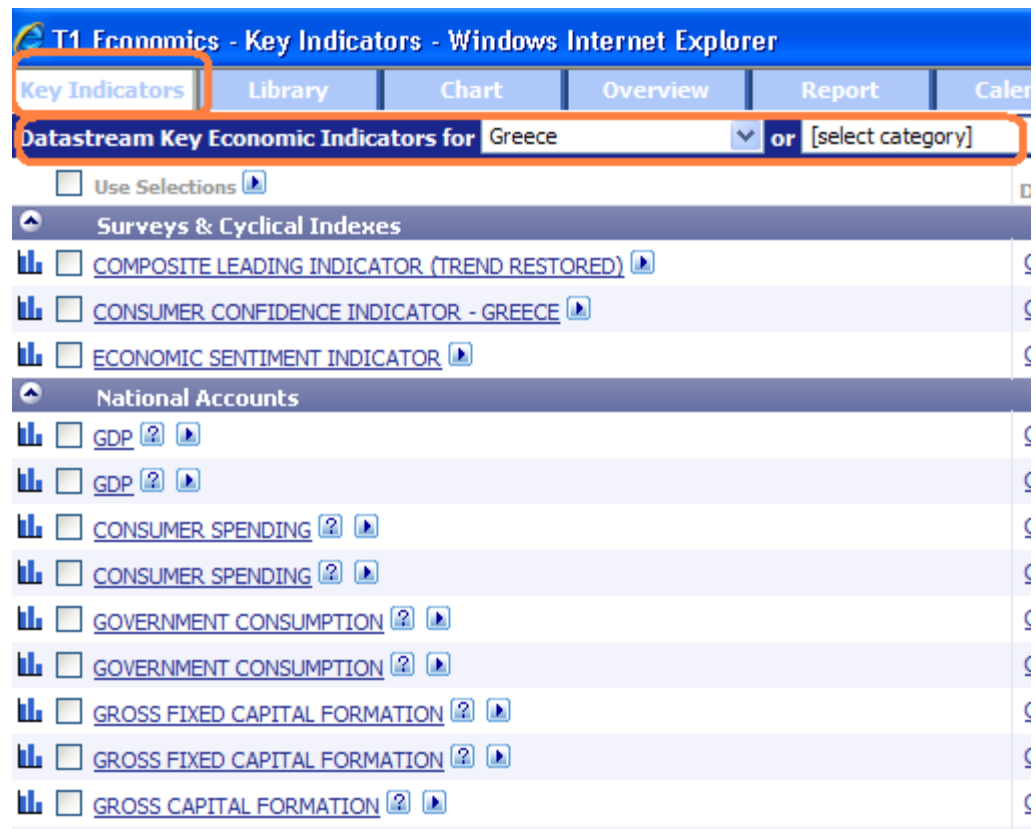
T1 Economics - Key Indicators - Windows Internet Explorer

Key Indicators | Library | Chart | Overview | Report | Caler

Datastream Key Economic Indicators for Greece or [select category]

Use Selections

D

Surveys & Cyclical Indexes

COMPOSITE LEADING INDICATOR (TREND RESTORED)

CONSUMER CONFIDENCE INDICATOR - GREECE

ECONOMIC SENTIMENT INDICATOR

National Accounts

GDP

GDP

CONSUMER SPENDING

CONSUMER SPENDING

GOVERNMENT CONSUMPTION

GOVERNMENT CONSUMPTION

GROSS FIXED CAPITAL FORMATION

GROSS FIXED CAPITAL FORMATION

GROSS CAPITAL FORMATION